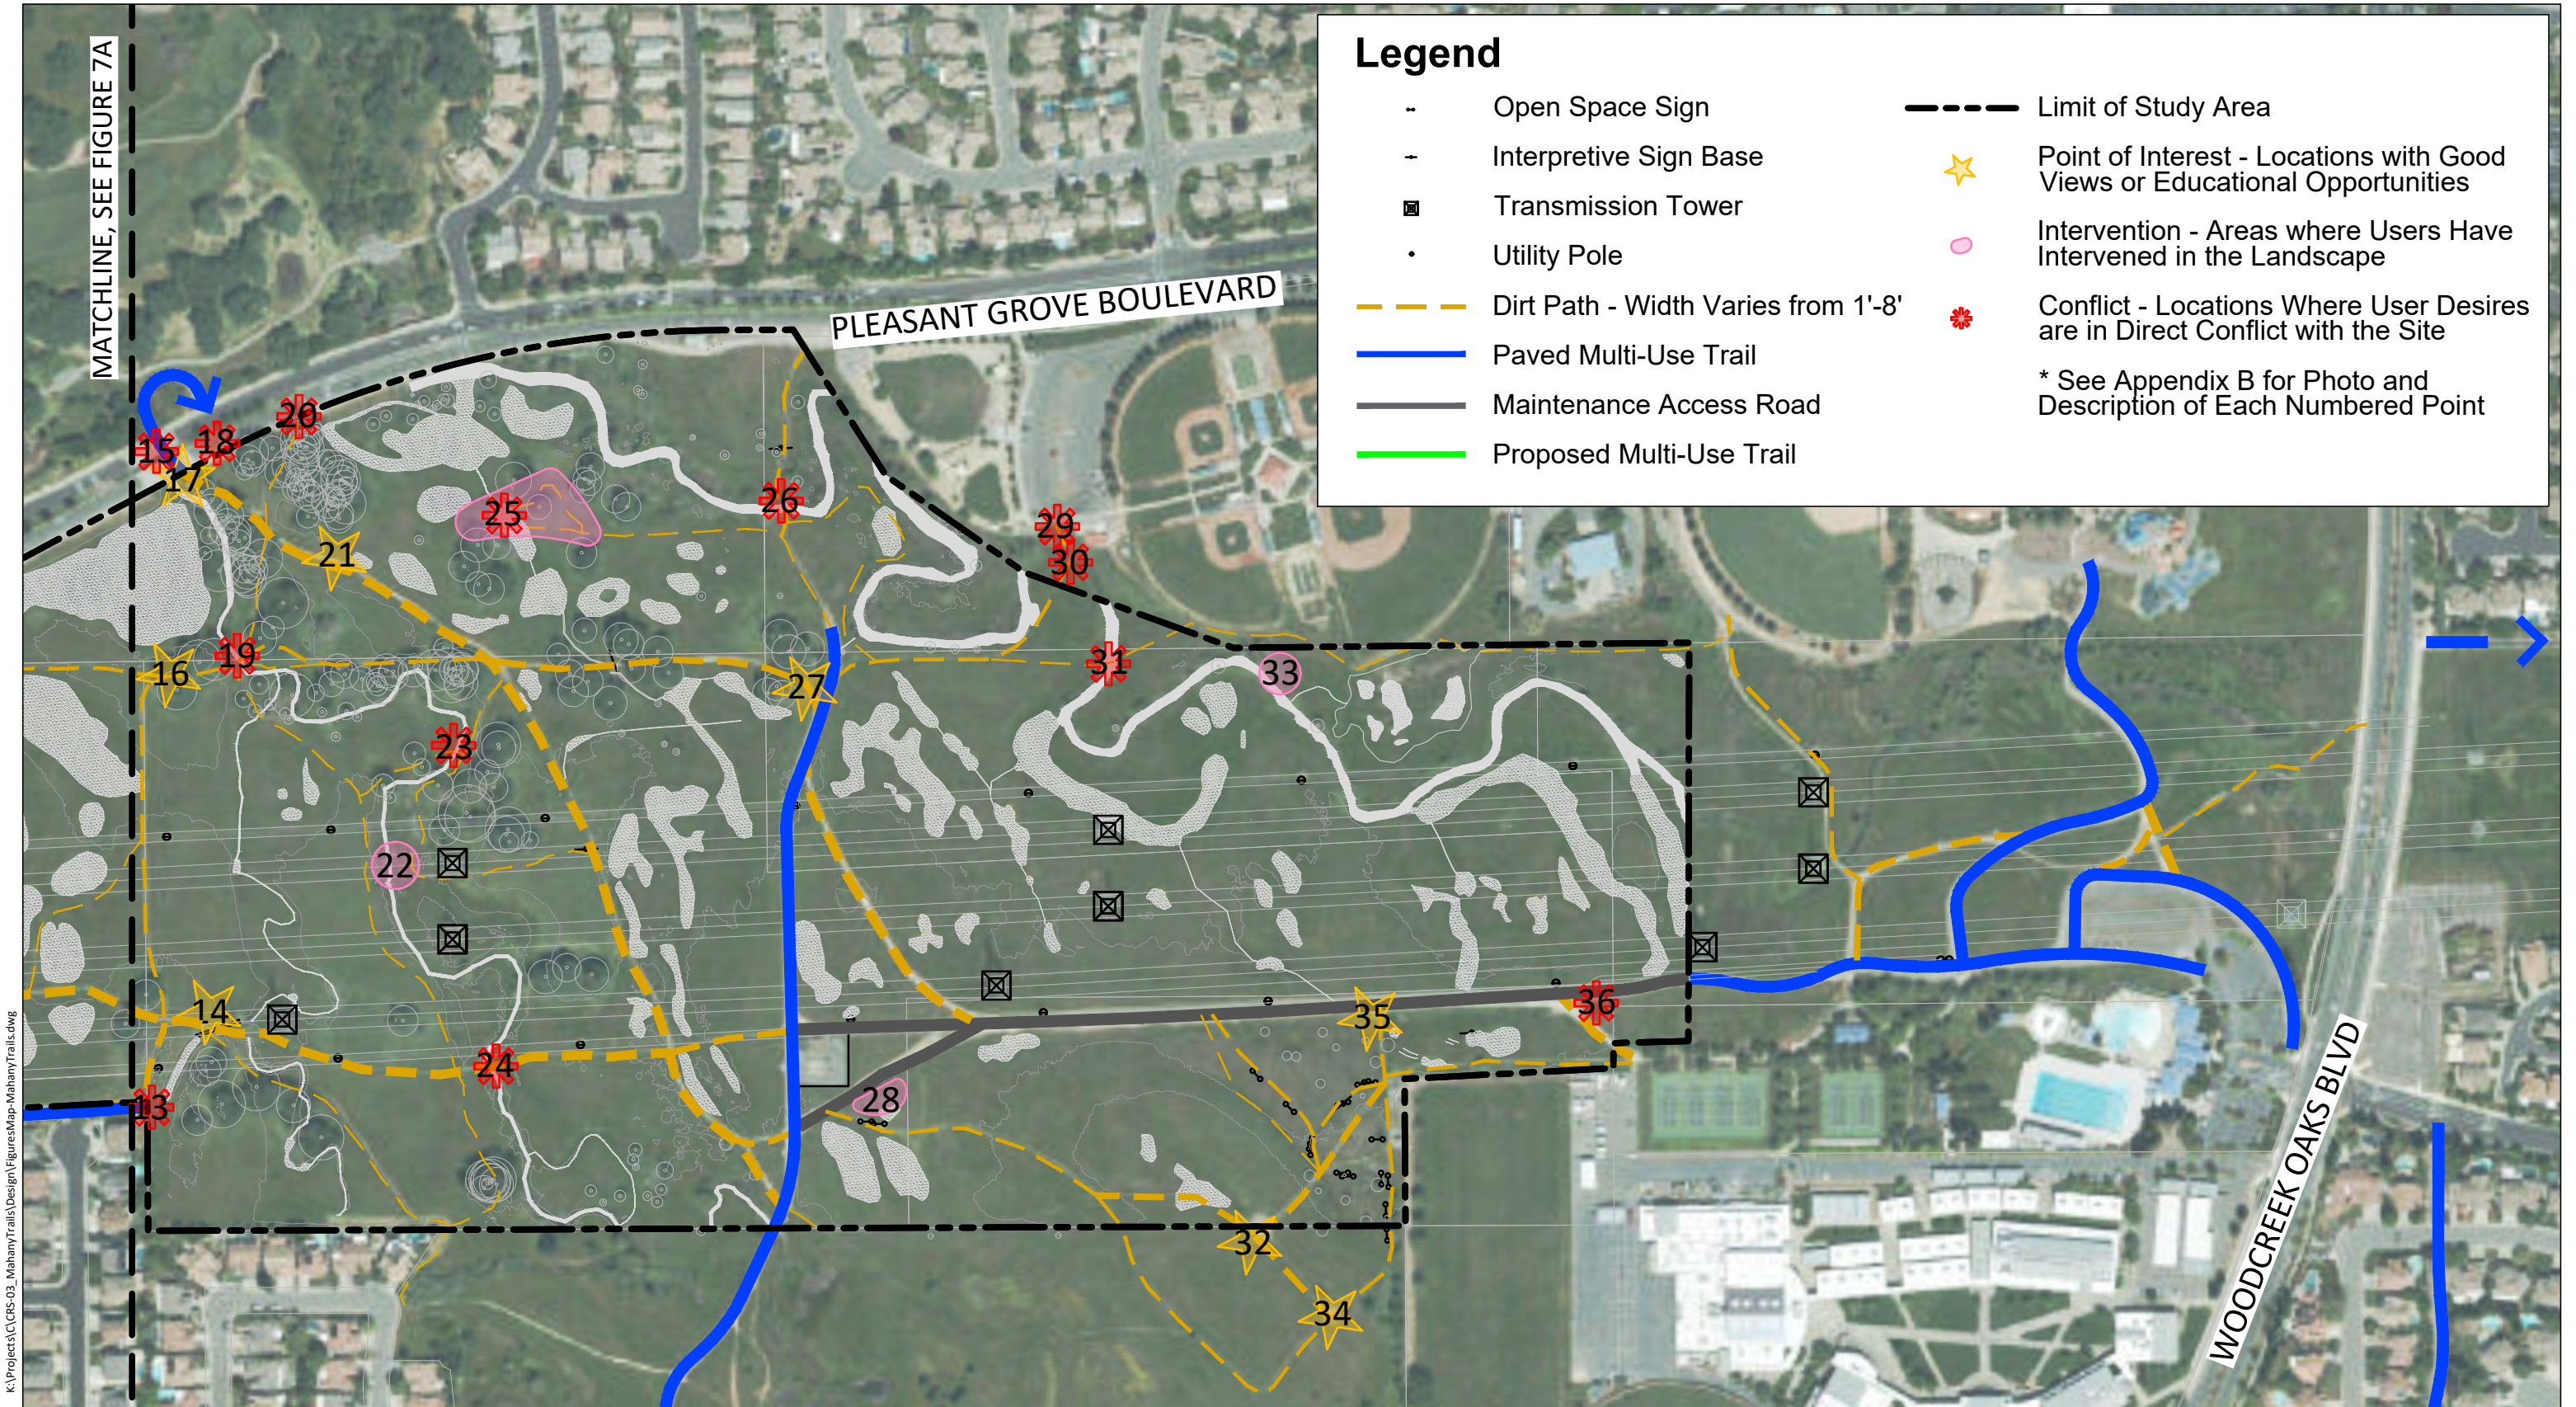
Legend

Open Space Sign
Interpretive Sign Base
Transmission Tower
Utility Pole
Dirt Path - Width Varies from 1'-8'
Paved Multi-Use Trail
Maintenance Access Road
Proposed Multi-Use Trail

Limit of Study Area
Point of Interest - Locations with Good Views or Educational Opportunities
Intervention - Areas where Users Have Intervened in the Landscape
Conflict - Locations Where User Desires are in Direct Conflict with the Site
* See Appendix B for Photo and Description of Each Numbered Point

MATCHLINE, SEE FIGURE 7A

PLEASANT GROVE BOULEVARD

WOODCREEK OAKS BLVD

15 18 20 17 25 26 21 29 30 16 19 27 31 33 23 22 14 35 36 24 13 28 32 34

K:\Projects\C\CRS-03_MahanyTrails\Design\FiguresMap-MahanyTrails.dwg